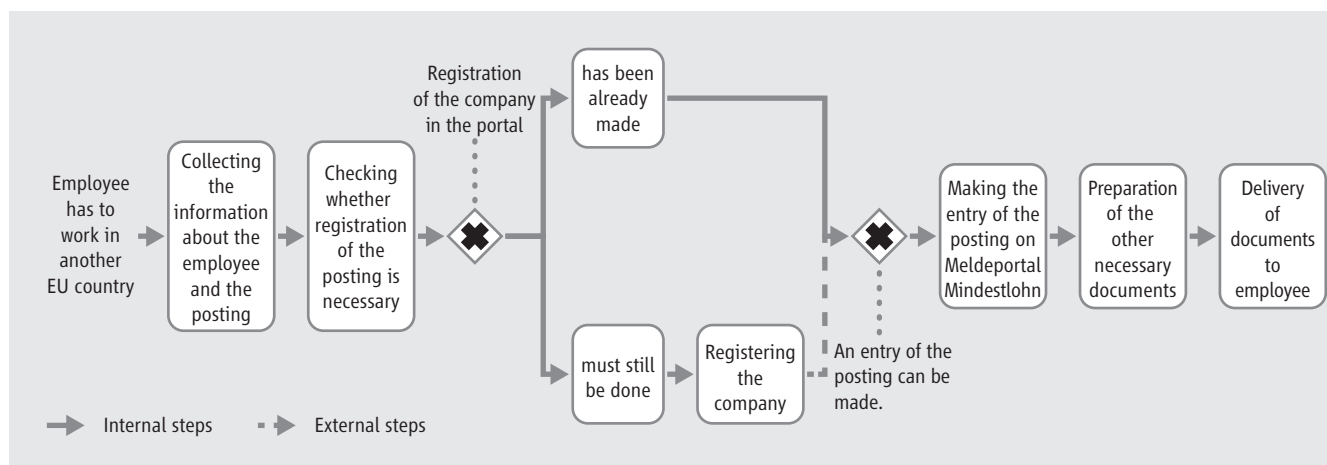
Employee has to work in another EU country

Collecting the information about the employee and the posting

Checking whether registration of the posting is necessary

Registration of the company in the portal

has been already made

must still be done

Registering the company

An entry of the posting can be made.

Making the entry of the posting on Meldeportal Mindestlohn

Preparation of the other necessary documents

Delivery of documents to employee

Internal steps

External steps